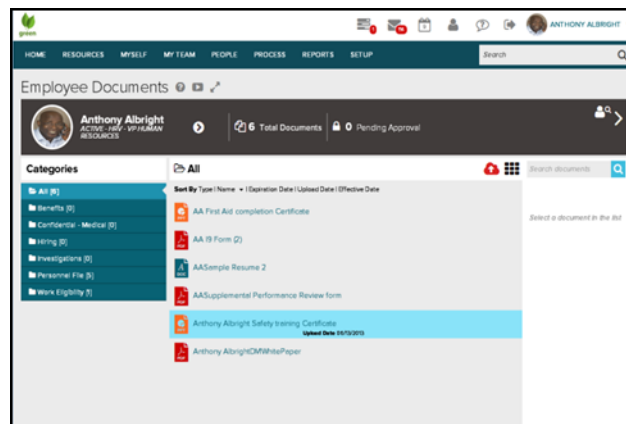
green

ANTHONY ALBRIGHT

HOME RESOURCES MYSELF MY TEAM PEOPLE PROCESS REPORTS SETUP

Search

Employee Documents

Anthony Albright
ACTIVE - HRV - VP HUMAN RESOURCES

6 Total Documents

0 Pending Approval

Categories

All [6]
Benefits [0]
Confidential - Medical [0]
Hiring [0]
Investigations [0]
Personnel File [5]
Work Eligibility [1]

All

Sort By Type | Name | Expiration Date | Upload Date | Effective Date

AA First Aid completion Certificate

AA I9 Form (2)

AASemple Resume 2

AASupplemental Performance Review form

Anthony Albright Safety training Certificate
Upload Date 05/13/2013

Anthony AlbrightCMWhitePaper

Search documents

Select a document in the list